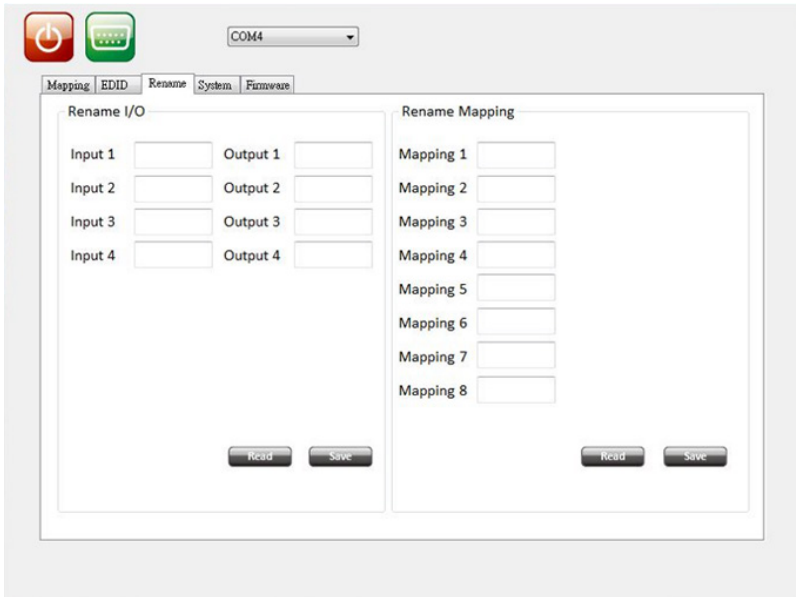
COM4

Mapping EDID Rename System Firmware

Rename I/O

Input 1 Output 1
Input 2 Output 2
Input 3 Output 3
Input 4 Output 4

Read Save

Rename Mapping

Mapping 1
Mapping 2
Mapping 3
Mapping 4
Mapping 5
Mapping 6
Mapping 7
Mapping 8

Read Save